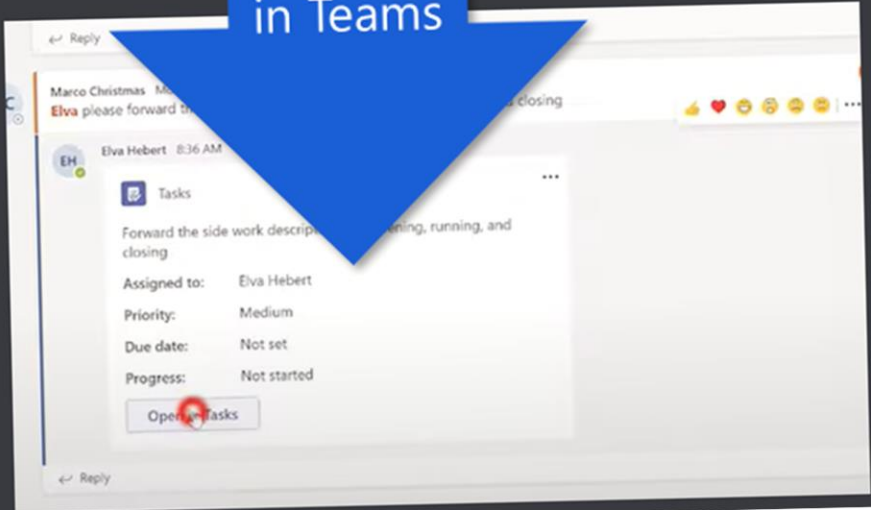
in Teams

Reply

C

Marco Christmas M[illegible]

Elva please forward th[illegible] closing

EH

Elva Hebert 8:36 AM

Tasks

Forward the side work descrip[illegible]ning, running, and closing

| Assigned to: | Elva Hebert |
|---|---|
| Priority: | Medium |
| Due date: | Not set |
| Progress: | Not started |

Ope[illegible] Tasks

Reply